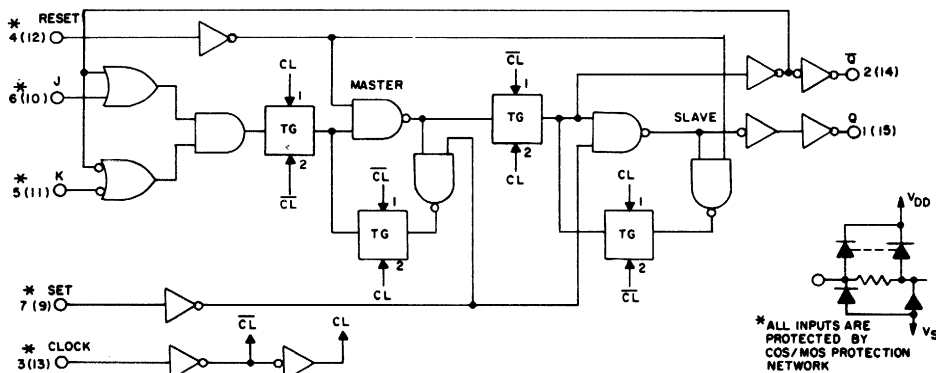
* RESET 4(12)

* J 6(10)

* K 5(11)

CL 1 TG 2 $\overline{CL}$

MASTER

$\overline{CL}$ 1 TG 2 CL

$\overline{CL}$ 1 TG 2 CL

SLAVE

CL 1 TG 2 $\overline{CL}$

$\overline{Q}$ 2(14)

Q 1(15)

* SET 7(9)

* CLOCK 3(13)

$\overline{CL}$ CL

$V_{DD}$

$V_S$

*ALL INPUTS ARE PROTECTED BY COS/MOS PROTECTION NETWORK